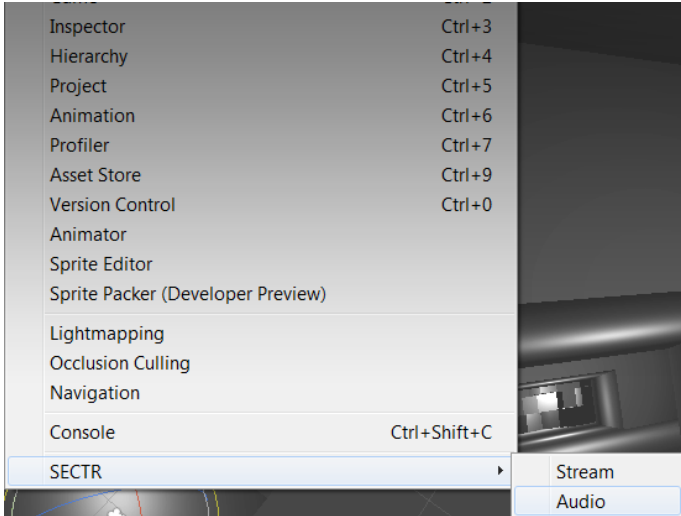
Game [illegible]
Inspector Ctrl+3
Hierarchy Ctrl+4
Project Ctrl+5
Animation Ctrl+6
Profiler Ctrl+7
Asset Store Ctrl+9
Version Control Ctrl+0
Animator
Sprite Editor
Sprite Packer (Developer Preview)

Lightmapping
Occlusion Culling
Navigation

Console Ctrl+Shift+C

SECTR

Stream
Audio